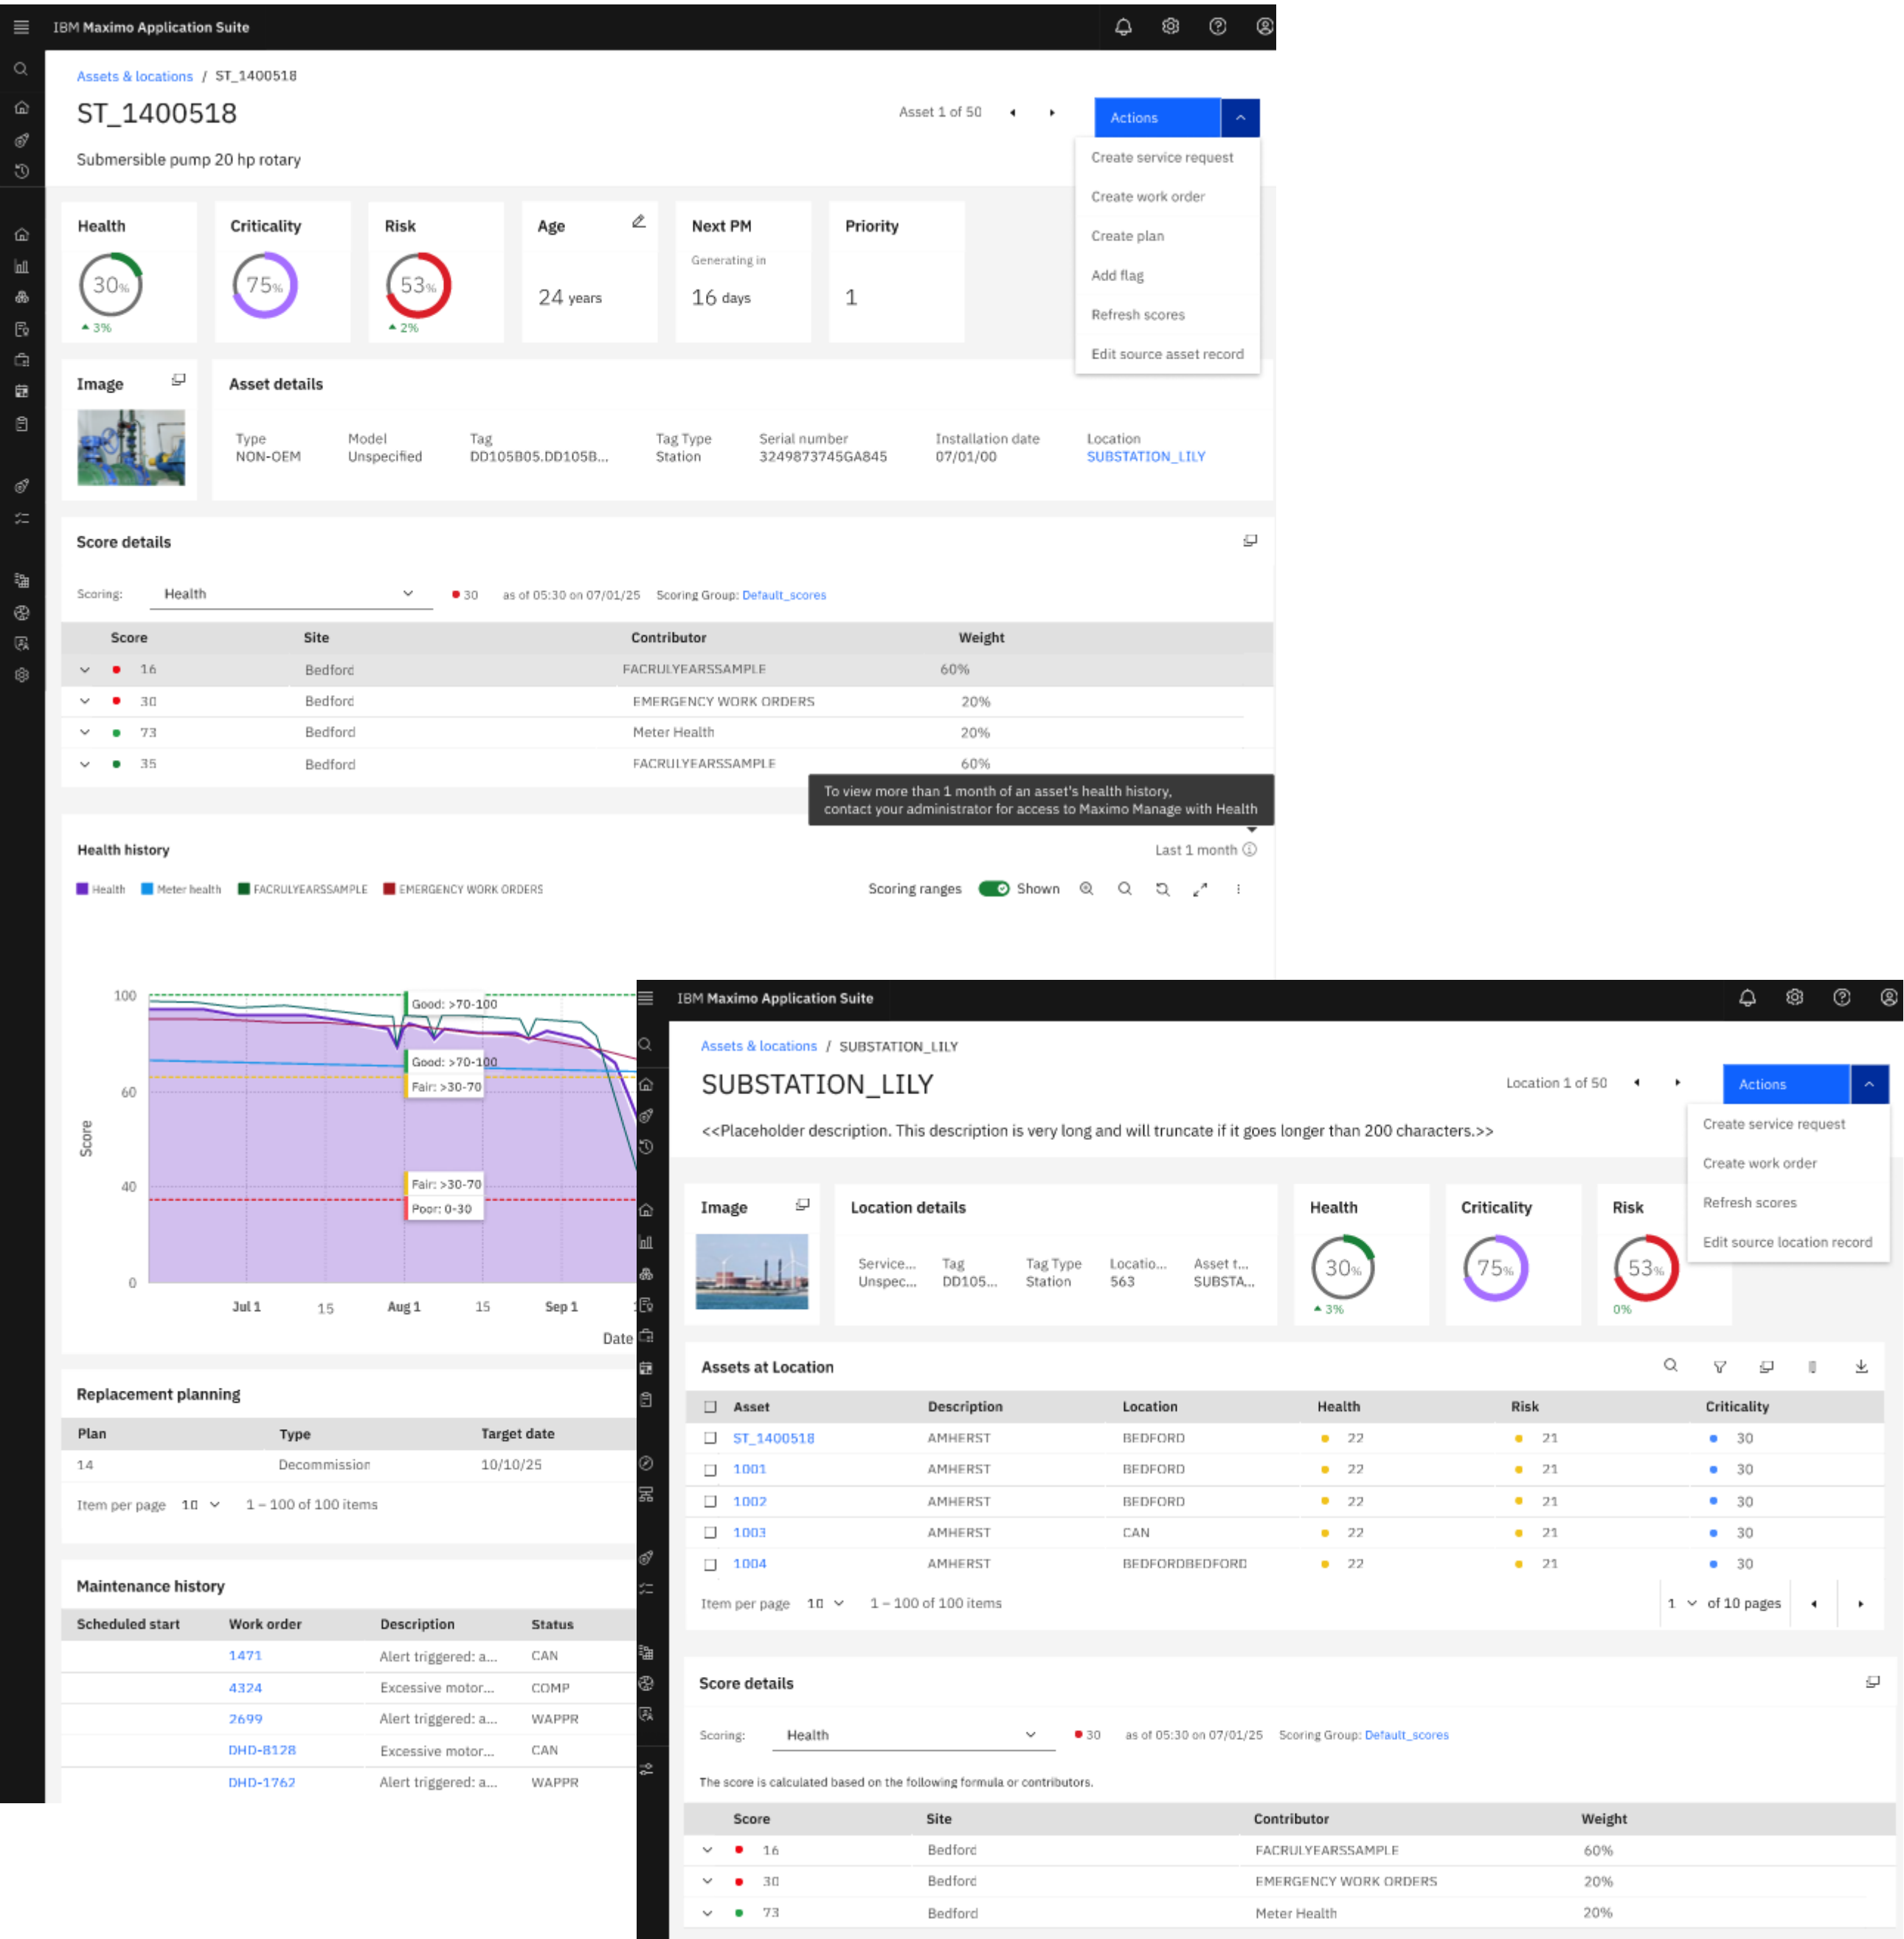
IBM Maximo Application Suite

Assets & locations / ST_1400518

ST_1400518

Submersible pump 20 hp rotary

Asset 1 of 50

Actions

Create service request
Create work order
Create plan
Add flag
Refresh scores
Edit source asset record

Health
30%
▲ 3%

Criticality
75%

Risk
53%
▲ 2%

Age
24 years

Next PM
Generating in
16 days

Priority
1

Image

Asset details

| Type | Model | Tag | Tag Type | Serial number | Installation date | Location |
|---|---|---|---|---|---|---|
| NON-OEM | Unspecified | DD105B05.DD105B... | Station | 3249873745GA845 | 07/01/00 | SUBSTATION_LILY |

Score details

Scoring: Health ● 30 as of 05:30 on 07/01/25 Scoring Group: Default_scores

| Score | Site | Contributor | Weight |
|---|---|---|---|
| 16 | Bedford | FACRULYEARSSAMPLE | 60% |
| 30 | Bedford | EMERGENCY WORK ORDERS | 20% |
| 73 | Bedford | Meter Health | 20% |
| 35 | Bedford | FACRULYEARSSAMPLE | 60% |

To view more than 1 month of an asset's health history, contact your administrator for access to Maximo Manage with Health

Health history

Last 1 month

Health Meter health FACRULYEARSSAMPLE EMERGENCY WORK ORDERS

Scoring ranges Shown

100
60
40
0
Score
Good: >70-100
Good: >70-100
Fair: >30-70
Fair: >30-70
Poor: 0-30
Jul 1 15 Aug 1 15 Sep 1
Date

Replacement planning

| Plan | Type | Target date |
|---|---|---|
| 14 | Decommission | 10/10/25 |

Item per page 10 1 – 100 of 100 items

Maintenance history

| Scheduled start | Work order | Description | Status |
|---|---|---|---|
| | 1471 | Alert triggered: a... | CAN |
| | 4324 | Excessive motor... | COMP |
| | 2699 | Alert triggered: a... | WAPPR |
| | DHD-8128 | Excessive motor... | CAN |
| | DHD-1762 | Alert triggered: a... | WAPPR |

IBM Maximo Application Suite

Assets & locations / SUBSTATION_LILY

SUBSTATION_LILY

Location 1 of 50

Actions

Create service request
Create work order
Refresh scores
Edit source location record

<<Placeholder description. This description is very long and will truncate if it goes longer than 200 characters.>>

Image

Location details

| Service... | Tag | Tag Type | Locatio... | Asset t... |
|---|---|---|---|---|
| Unspec... | DD105... | Station | 563 | SUBSTA... |

Health
30%
▲ 3%

Criticality
75%

Risk
53%
0%

Assets at Location

| Asset | Description | Location | Health | Risk | Criticality |
|---|---|---|---|---|---|
| ST_1400518 | AMHERST | BEDFORD | 22 | 21 | 30 |
| 1001 | AMHERST | BEDFORD | 22 | 21 | 30 |
| 1002 | AMHERST | BEDFORD | 22 | 21 | 30 |
| 1003 | AMHERST | CAN | 22 | 21 | 30 |
| 1004 | AMHERST | BEDFORDBEDFORD | 22 | 21 | 30 |

Item per page 10 1 – 100 of 100 items 1 of 10 pages

Score details

Scoring: Health ● 30 as of 05:30 on 07/01/25 Scoring Group: Default_scores

The score is calculated based on the following formula or contributors.

| Score | Site | Contributor | Weight |
|---|---|---|---|
| 16 | Bedford | FACRULYEARSSAMPLE | 60% |
| 30 | Bedford | EMERGENCY WORK ORDERS | 20% |
| 73 | Bedford | Meter Health | 20% |